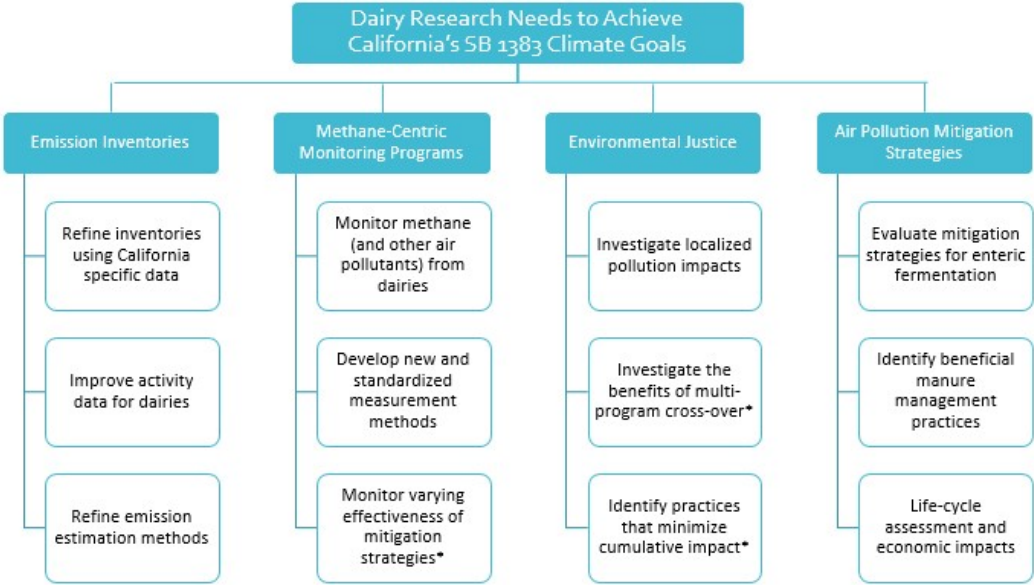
Dairy Research Needs to Achieve California's SB 1383 Climate Goals

Emission Inventories

Refine inventories using California specific data

Improve activity data for dairies

Refine emission estimation methods

Methane-Centric Monitoring Programs

Monitor methane (and other air pollutants) from dairies

Develop new and standardized measurement methods

Monitor varying effectiveness of mitigation strategies*

Environmental Justice

Investigate localized pollution impacts

Investigate the benefits of multi-program cross-over*

Identify practices that minimize cumulative impact*

Air Pollution Mitigation Strategies

Evaluate mitigation strategies for enteric fermentation

Identify beneficial manure management practices

Life-cycle assessment and economic impacts